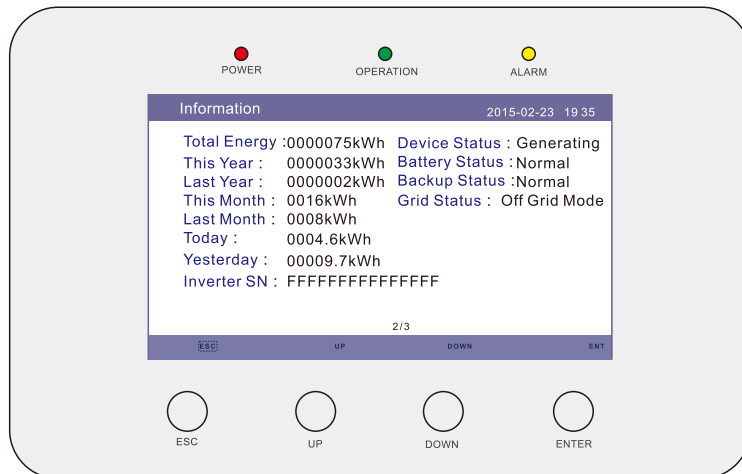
POWER OPERATION ALARM

Information 2015-02-23 19 35

Total Energy :0000075kWh
This Year : 0000033kWh
Last Year : 0000002kWh
This Month : 0016kWh
Last Month : 0008kWh
Today : 0004.6kWh
Yesterday : 00009.7kWh
Inverter SN : FFFFFFFFFFFFFFF

Device Status : Generating
Battery Status :Normal
Backup Status :Normal
Grid Status : Off Grid Mode

2/3

ESC UP DOWN ENT

ESC UP DOWN ENTER